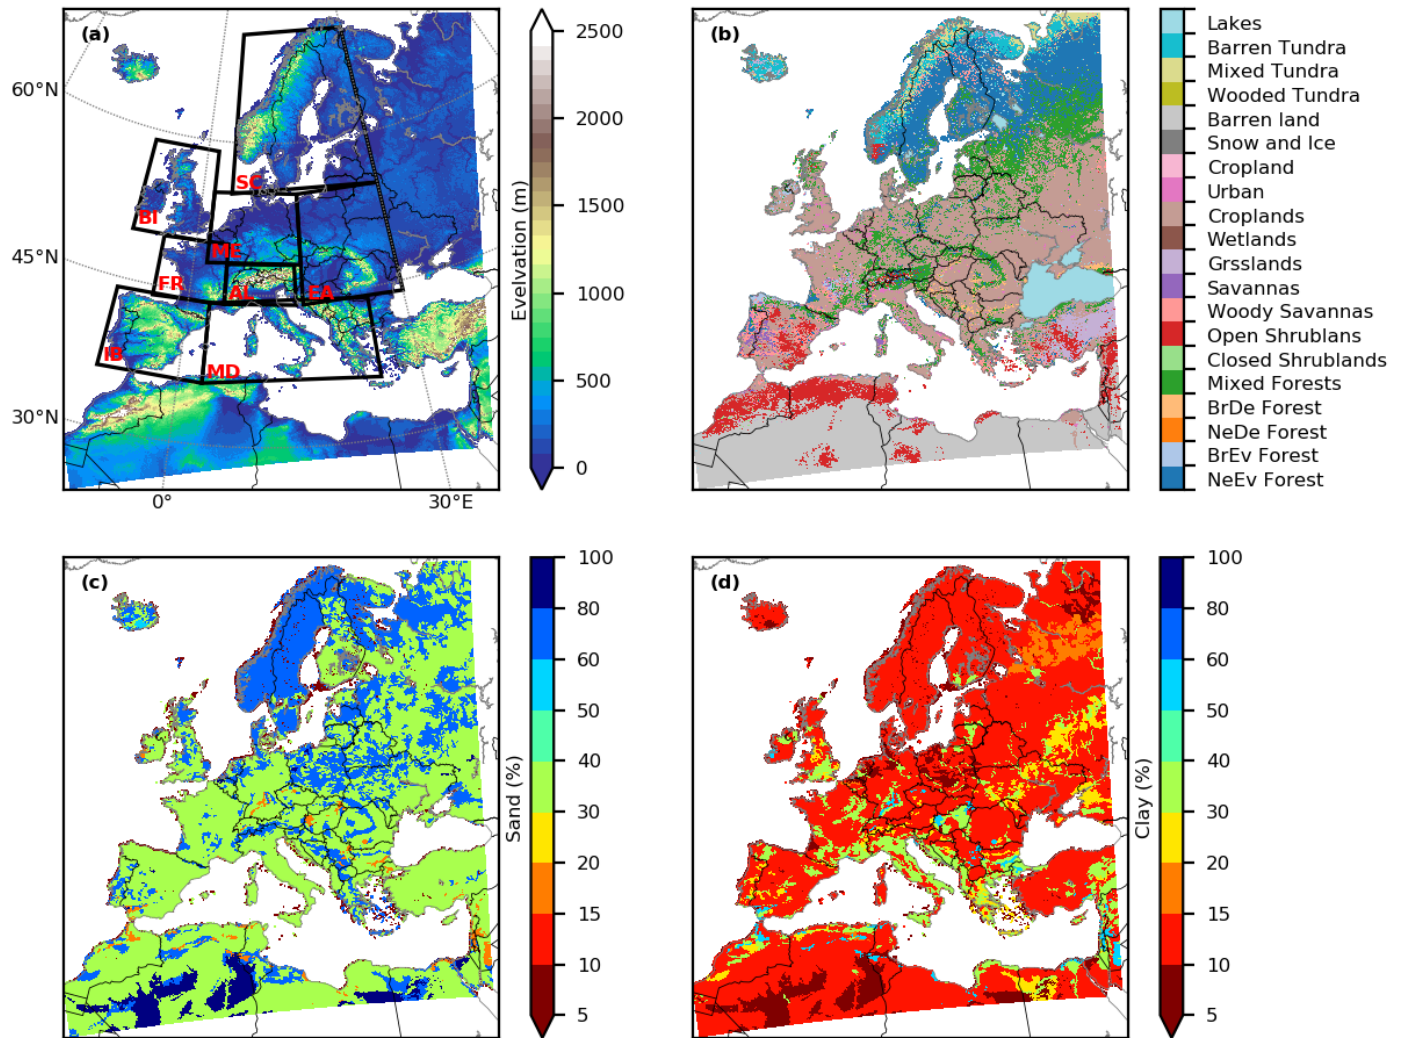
(a)

60°N

45°N

30°N

0°

30°E

SC

BI

ME

FR

AL

EA

IB

MD

Evelvation (m)

2500

2000

1500

1000

500

0

(b)

Lakes
Barren Tundra
Mixed Tundra
Wooded Tundra
Barren land
Snow and Ice
Cropland
Urban
Croplands
Wetlands
Grsslands
Savannas
Woody Savannas
Open Shrublans
Closed Shrublands
Mixed Forests
BrDe Forest
NeDe Forest
BrEv Forest
NeEv Forest

(c)

Sand (%)

100
80
60
50
40
30
20
15
10
5

(d)

Clay (%)

100
80
60
50
40
30
20
15
10
5